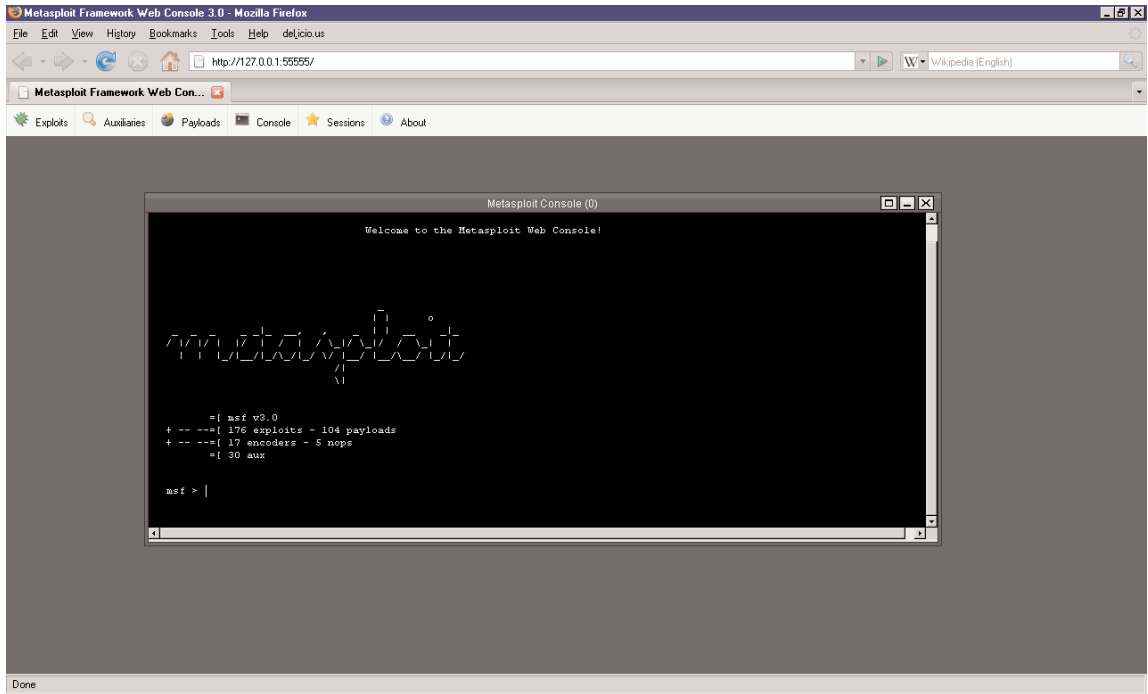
Metasploit Framework Web Console 3.0 - Mozilla Firefox

File Edit View History Bookmarks Tools Help del.icio.us

http://127.0.0.1:55555/

Wikipedia (English)

Metasploit Framework Web Con...

Exploits Auxiliaries Payloads Console Sessions About

Metasploit Console (0)

Welcome to the Metasploit Web Console!

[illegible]

=[ msf v3.0
+ -- --=[ 176 exploits - 104 payloads
+ -- --=[ 17 encoders - 5 nops
=[ 30 aux

msf >

Done